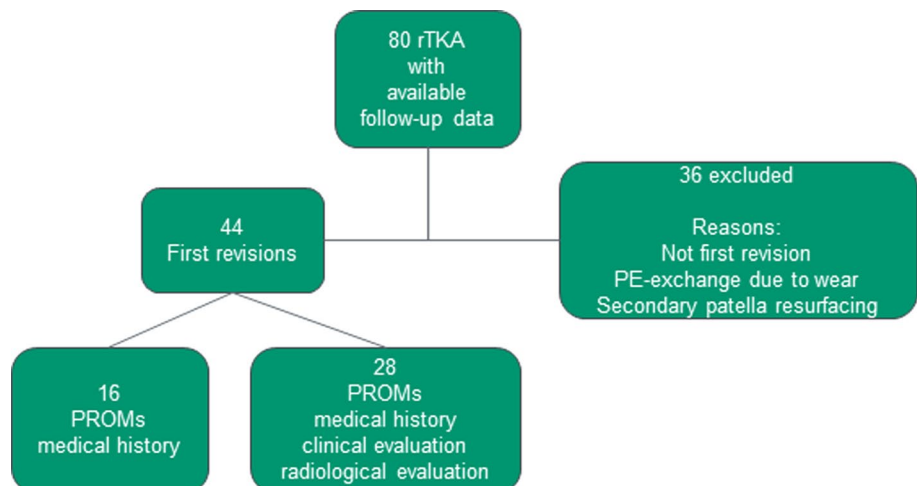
80 rTKA
with
available
follow-up data

44
First revisions

36 excluded

Reasons:
Not first revision
PE-exchange due to wear
Secondary patella resurfacing

16
PROMs
medical history

28
PROMs
medical history
clinical evaluation
radiological evaluation